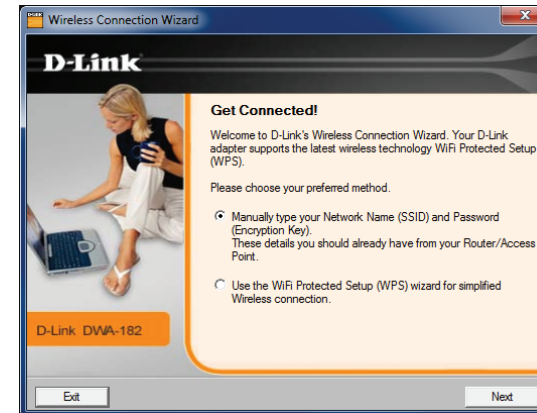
Wireless Connection Wizard

D-Link

Get Connected!

Welcome to D-Link's Wireless Connection Wizard. Your D-Link adapter supports the latest wireless technology WiFi Protected Setup (WPS).

Please choose your preferred method.

Manually type your Network Name (SSID) and Password (Encryption Key). These details you should already have from your Router/Access Point.

Use the WiFi Protected Setup (WPS) wizard for simplified Wireless connection.

D-Link DWA-182

Exit

Next